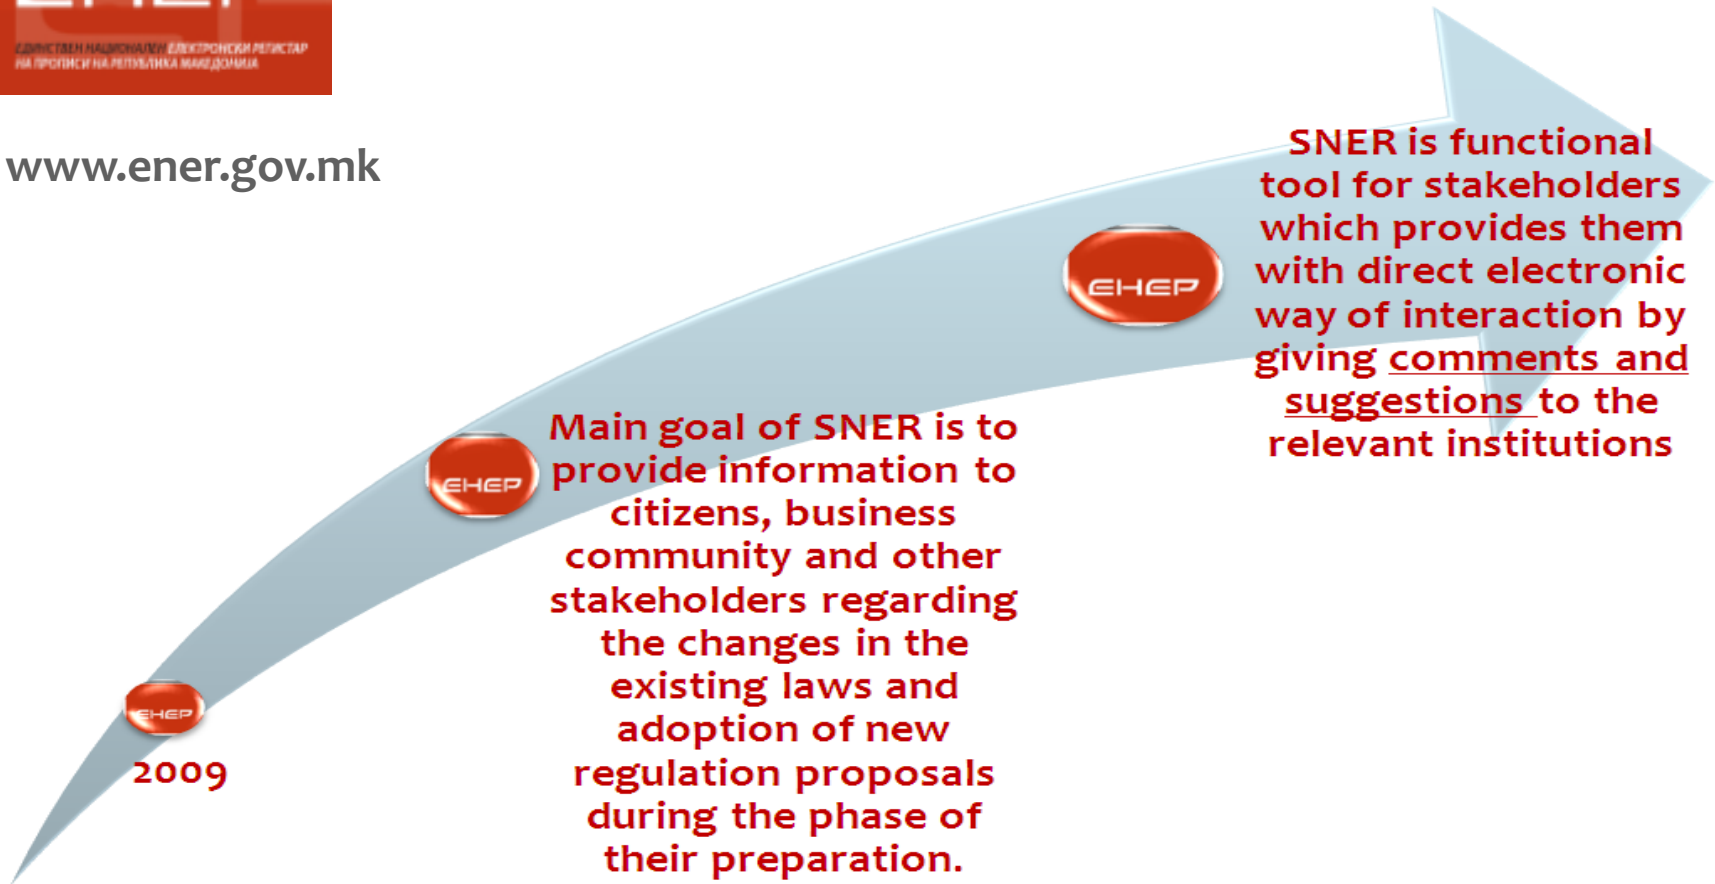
ЕДИНСТВЕН НАЦИОНАЛЕН ЕЛЕКТРОНСКИ РЕГИСТАР НА ПРОПИСИ НА РЕПУБЛИКА МАКЕДОНИЈА

www.ener.gov.mk

ЕНЕР

2009

ЕНЕР

Main goal of SNER is to provide information to citizens, business community and other stakeholders regarding the changes in the existing laws and adoption of new regulation proposals during the phase of their preparation.

ЕНЕР

SNER is functional tool for stakeholders which provides them with direct electronic way of interaction by giving comments and suggestions to the relevant institutions